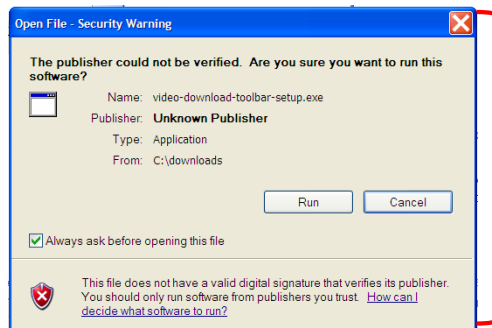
Open File - Security Warning

The publisher could not be verified. Are you sure you want to run this software?

Name: video-download-toolbar-setup.exe

Publisher: Unknown Publisher

Type: Application

From: C:\downloads

Run

Cancel

Always ask before opening this file

This file does not have a valid digital signature that verifies its publisher. You should only run software from publishers you trust. How can I decide what software to run?